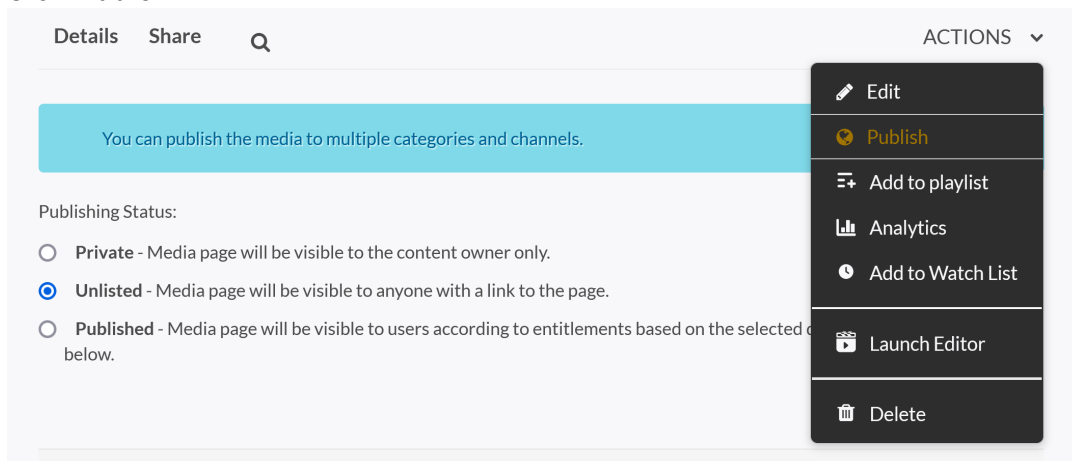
Details Share

ACTIONS

Edit
Publish
Add to playlist
Analytics
Add to Watch List
Launch Editor
Delete

You can publish the media to multiple categories and channels.

Publishing Status:

**Private** - Media page will be visible to the content owner only.

**Unlisted** - Media page will be visible to anyone with a link to the page.

**Published** - Media page will be visible to users according to entitlements based on the selected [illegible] below.